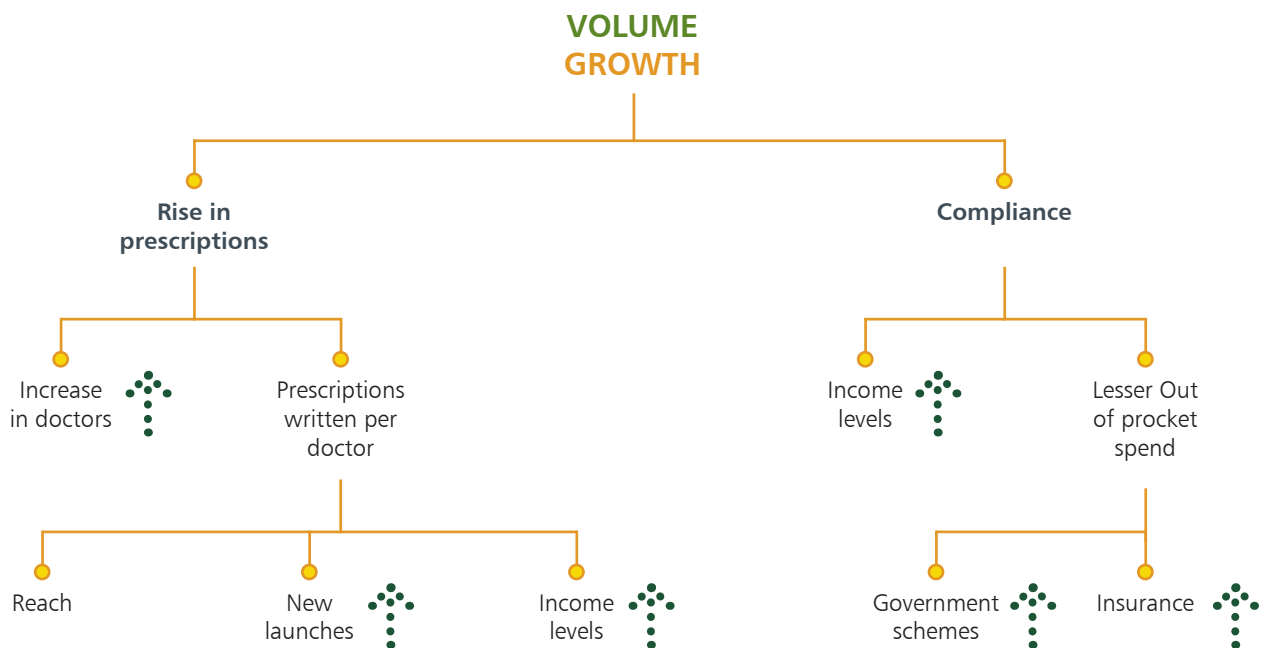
VOLUME
GROWTH

Rise in prescriptions

Compliance

Increase in doctors

Prescriptions written per doctor

Income levels

Lesser Out of procket spend

Reach

New launches

Income levels

Government schemes

Insurance